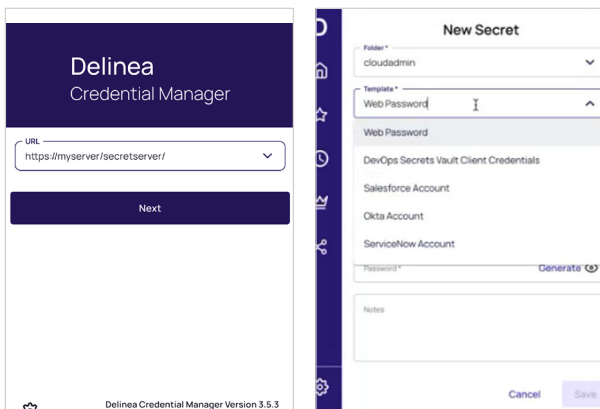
Delinea
Credential Manager

URL
https://myserver/secretserver/

Next

Delinea Credential Manager Version 3.5.3

New Secret

Folder *
cloudadmin

Template *
Web Password

Web Password
DevOps Secrets Vault Client Credentials
Salesforce Account
Okta Account
ServiceNow Account

Password *
Generate

Notes

Cancel
Save